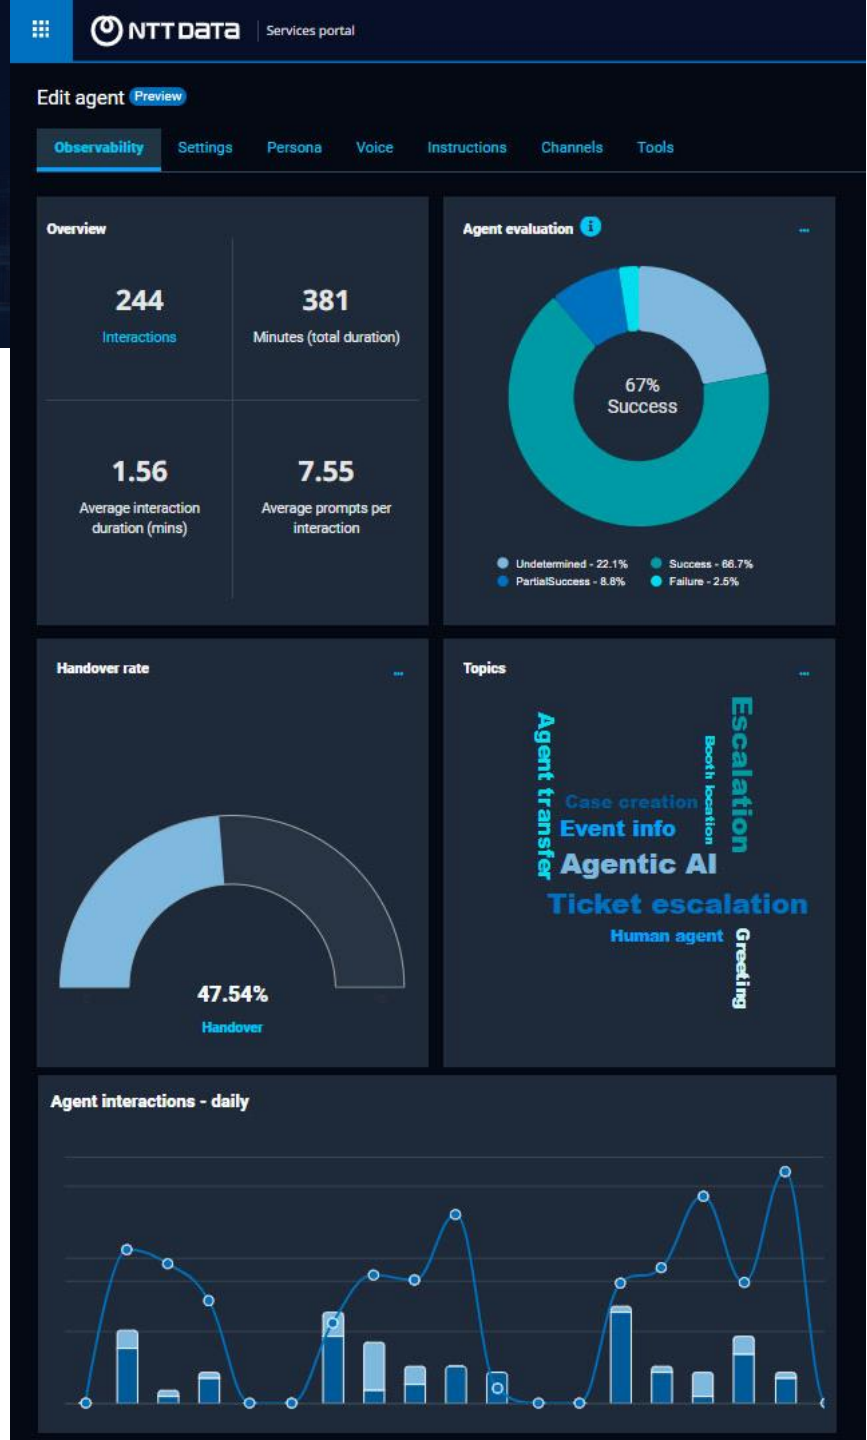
NTT DATA | Services portal

Edit agent Preview

Observability Settings Persona Voice Instructions Channels Tools

Overview

244
Interactions

381
Minutes (total duration)

1.56
Average interaction duration (mins)

7.55
Average prompts per interaction

Agent evaluation

67%
Success

Undetermined - 22.1%
Success - 66.7%
PartialSuccess - 8.8%
Failure - 2.5%

Handover rate

47.54%
Handover

Topics

Agent transfer
Escalation
Booth location
Case creation
Event info
Agentic AI
Ticket escalation
Human agent
Greeting

Agent interactions - daily